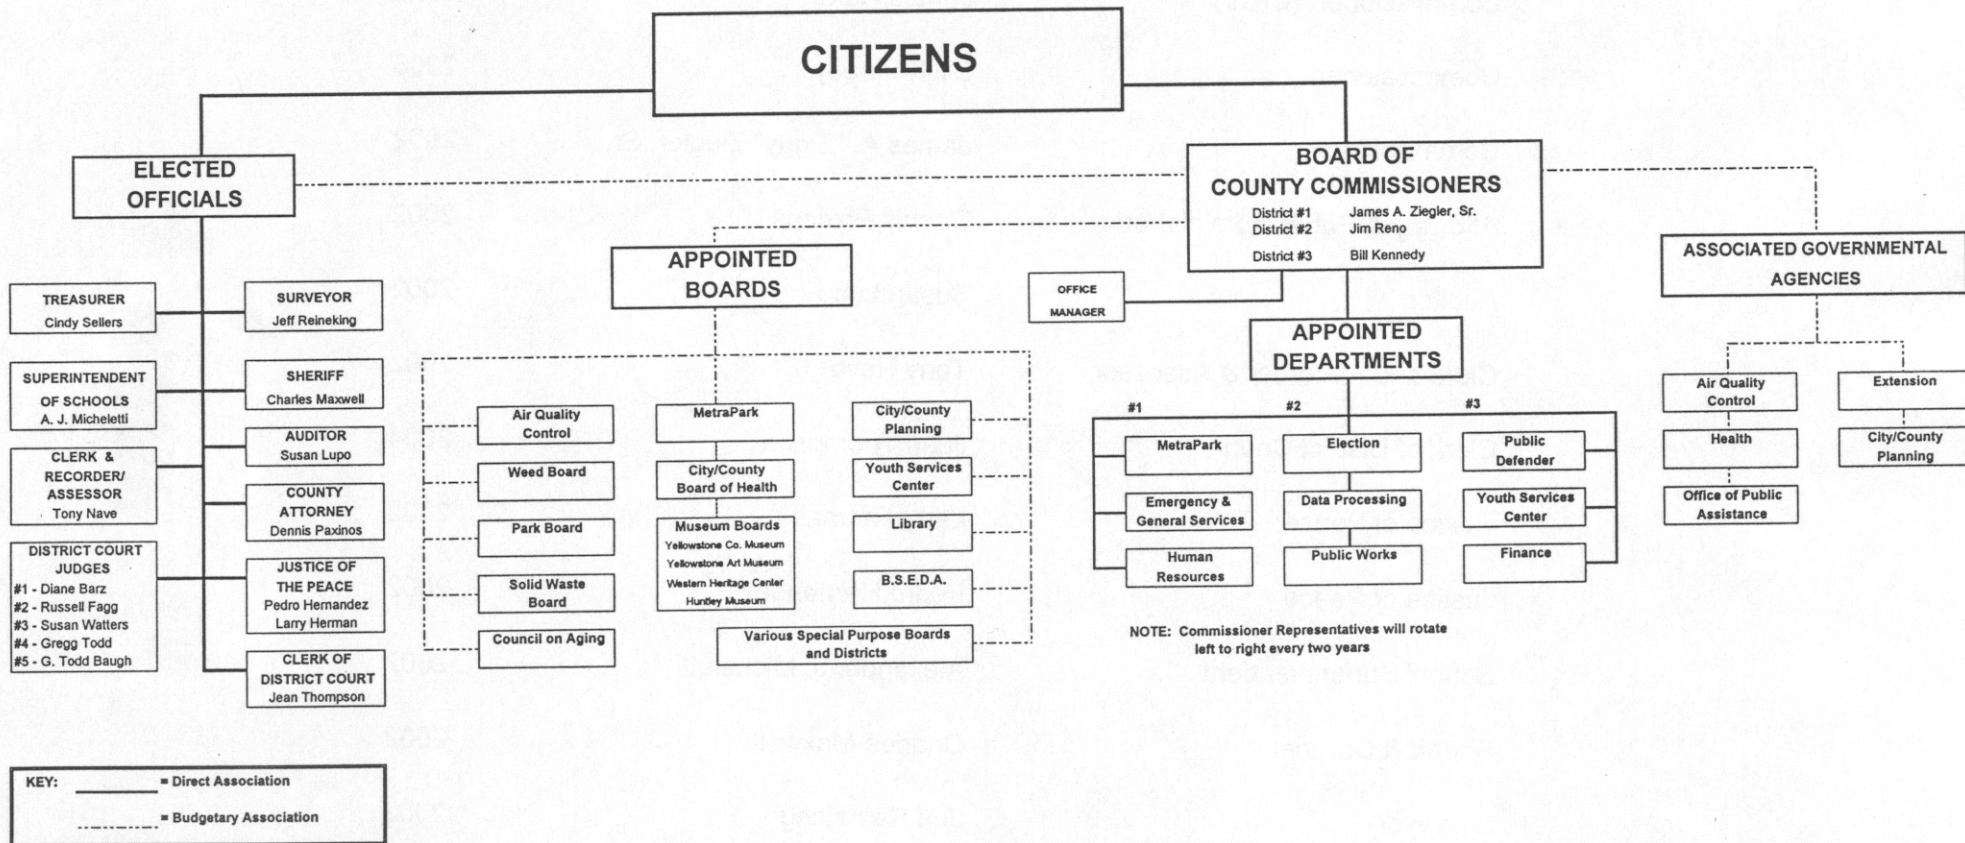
CITIZENS

ELECTED OFFICIALS

TREASURER
Cindy Sellers

SURVEYOR
Jeff Reineking

SUPERINTENDENT OF SCHOOLS
A. J. Micheletti

SHERIFF
Charles Maxwell

AUDITOR
Susan Lupo

CLERK & RECORDER/ ASSESSOR
Tony Nave

COUNTY ATTORNEY
Dennis Paxinos

DISTRICT COURT JUDGES
#1 - Diane Barz
#2 - Russell Fagg
#3 - Susan Watters
#4 - Gregg Todd
#5 - G. Todd Baugh

JUSTICE OF THE PEACE
Pedro Hernandez
Larry Herman

CLERK OF DISTRICT COURT
Jean Thompson

APPOINTED BOARDS

Air Quality Control
Weed Board
Park Board
Solid Waste Board
Council on Aging

MetraPark
City/County Board of Health
Museum Boards
Yellowstone Co. Museum
Yellowstone Art Museum
Western Heritage Center
Huntley Museum

City/County Planning
Youth Services Center
Library
B.S.E.D.A.

Various Special Purpose Boards and Districts

BOARD OF COUNTY COMMISSIONERS
District #1 James A. Ziegler, Sr.
District #2 Jim Reno
District #3 Bill Kennedy

OFFICE MANAGER

APPOINTED DEPARTMENTS

#1
MetraPark
Emergency & General Services
Human Resources

#2
Election
Data Processing
Public Works

#3
Public Defender
Youth Services Center
Finance

NOTE: Commissioner Representatives will rotate left to right every two years

ASSOCIATED GOVERNMENTAL AGENCIES

Air Quality Control
Health
Office of Public Assistance

Extension
City/County Planning

KEY: = Direct Association
= Budgetary Association